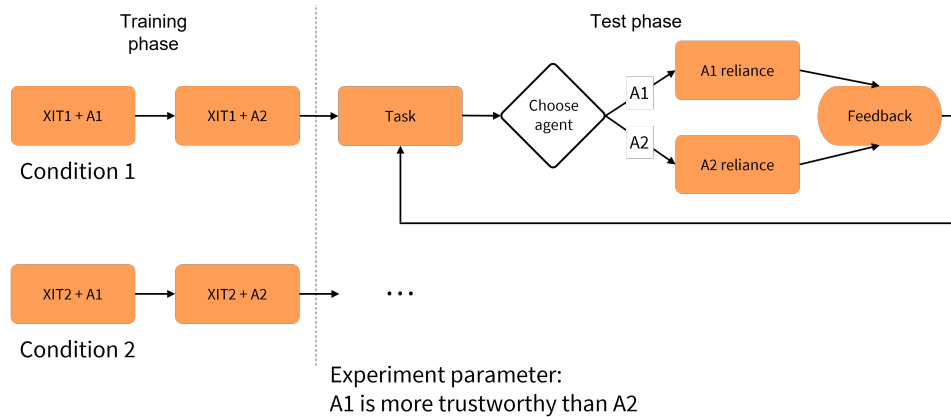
Training phase

Test phase

XIT1 + A1

XIT1 + A2

Task

Choose agent

A1

A2

A1 reliance

A2 reliance

Feedback

Condition 1

XIT2 + A1

XIT2 + A2

...

Condition 2

Experiment parameter:
A1 is more trustworthy than A2